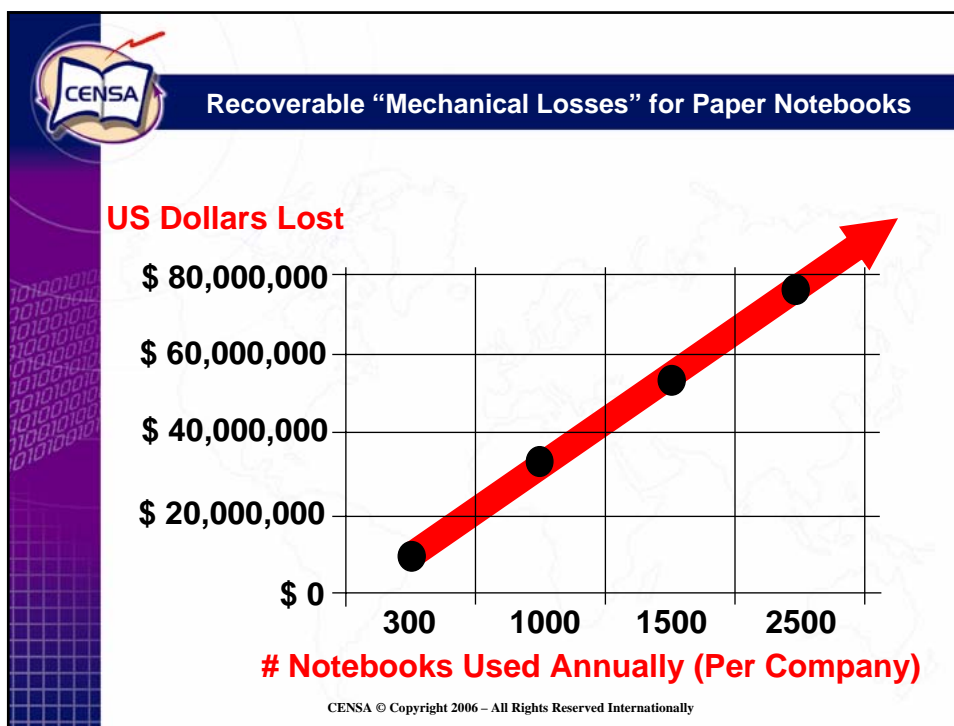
CENSA

Recoverable “Mechanical Losses” for Paper Notebooks

US Dollars Lost

\$ 80,000,000

\$ 60,000,000

\$ 40,000,000

\$ 20,000,000

\$ 0

300 1000 1500 2500

# Notebooks Used Annually (Per Company)

CENSA © Copyright 2006 – All Rights Reserved Internationally